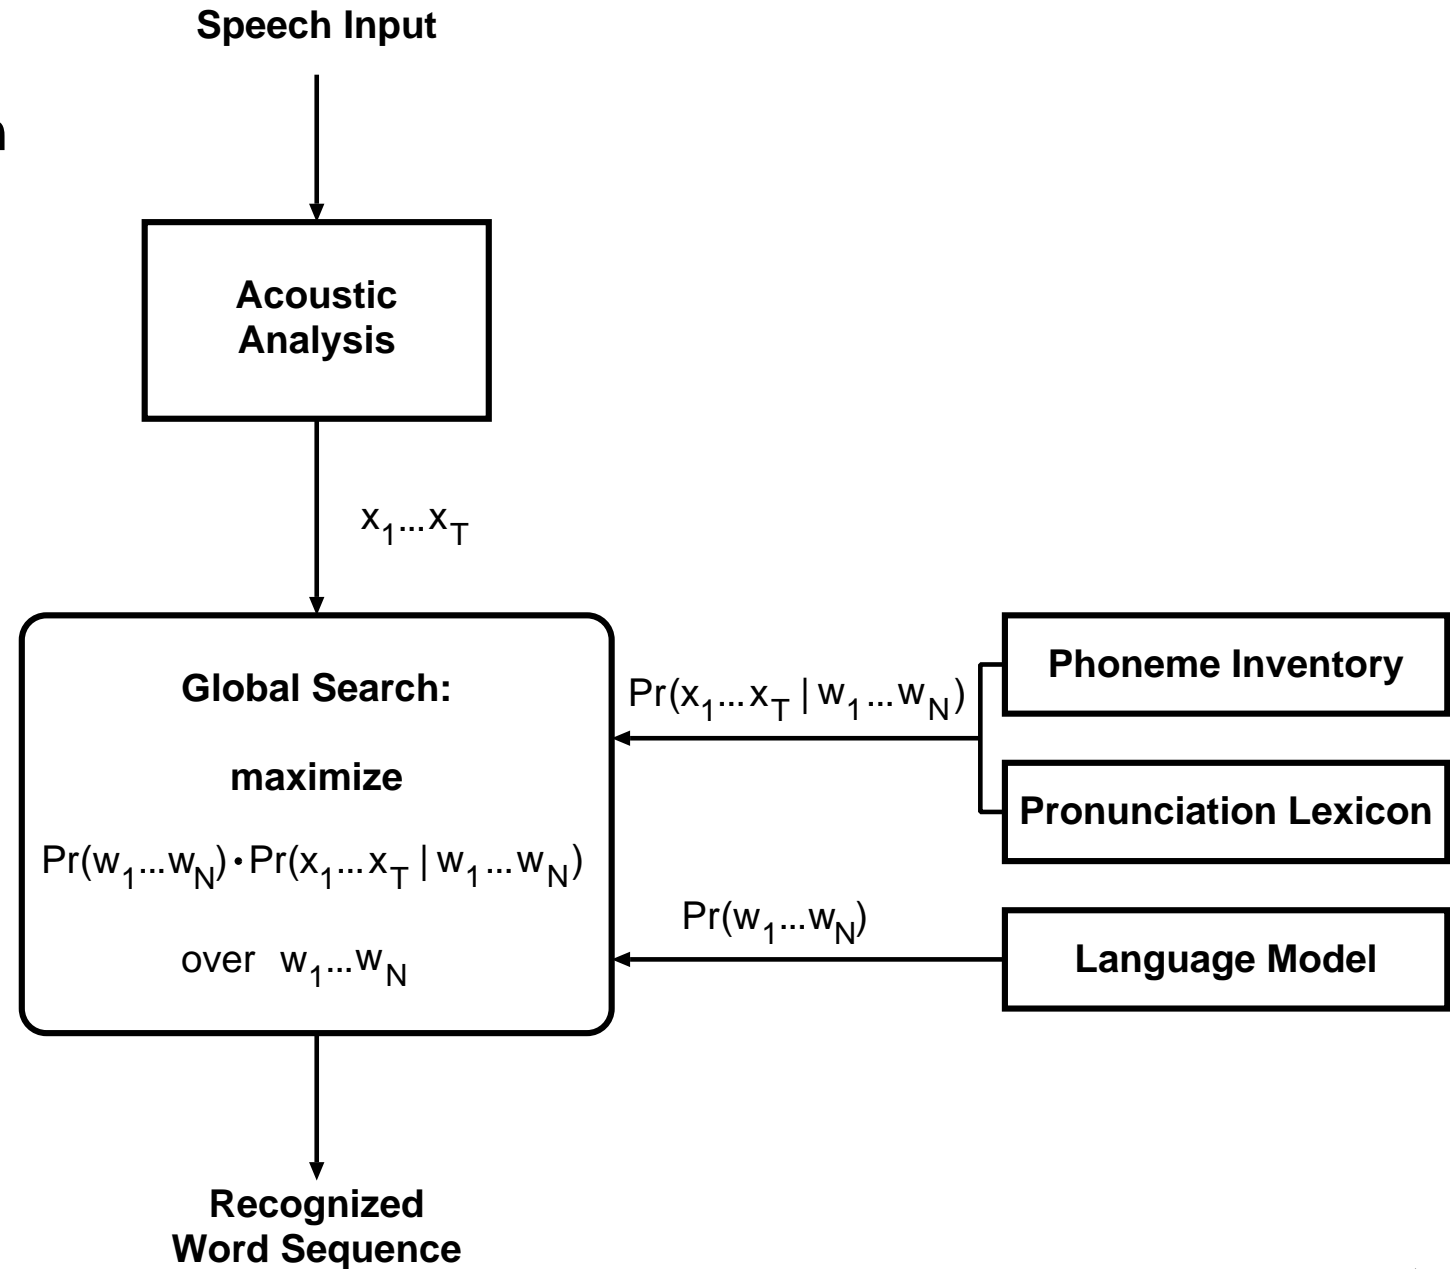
Speech Input

n

Acoustic Analysis

$x_1 \ldots x_T$

Global Search:

maximize

$Pr(w_1 \ldots w_N) \cdot Pr(x_1 \ldots x_T \mid w_1 \ldots w_N)$

over $w_1 \ldots w_N$

$Pr(x_1 \ldots x_T \mid w_1 \ldots w_N)$

Phoneme Inventory

Pronunciation Lexicon

$Pr(w_1 \ldots w_N)$

Language Model

Recognized Word Sequence